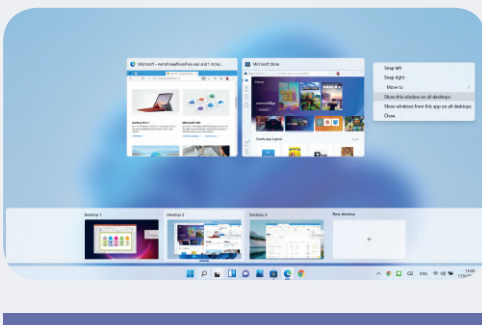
Microsoft – HomeViewNewFeatures and 1 more...

Microsoft Store

Snap left
Snap right
Move to
Show this window on all desktops
Show windows from this app on all desktops
Close

Desktop 1
Desktop 2
Desktop 3
New desktop